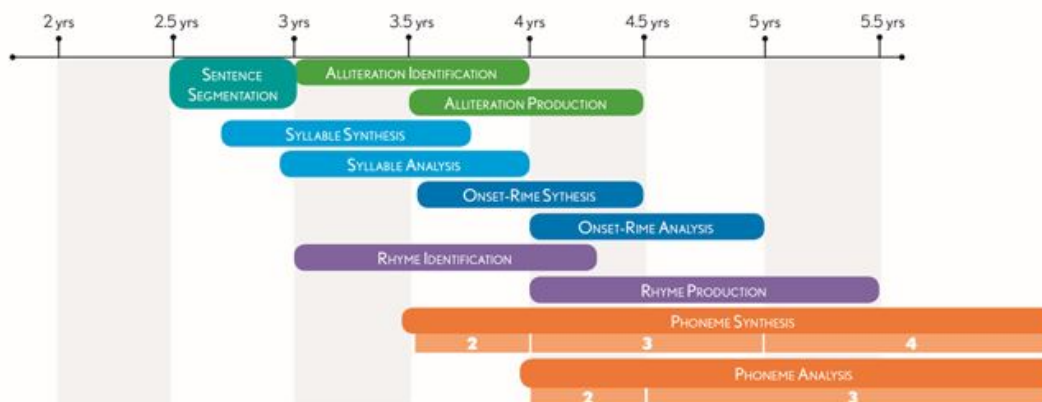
2 yrs 2.5 yrs 3 yrs 3.5 yrs 4 yrs 4.5 yrs 5 yrs 5.5 yrs

Sentence Segmentation

Alliteration Identification

Alliteration Production

Syllable Synthesis

Syllable Analysis

Onset-Rime Sythesis

Onset-Rime Analysis

Rhyme Identification

Rhyme Production

Phoneme Synthesis

2 3 4

Phoneme Analysis

2 3